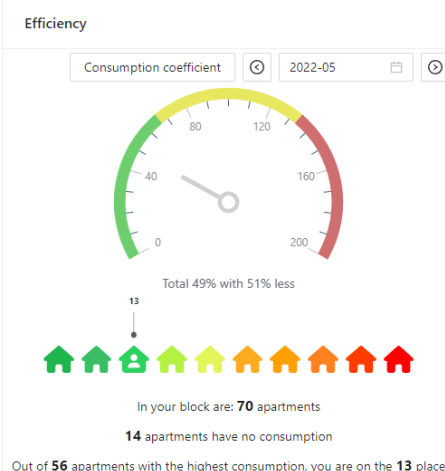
Efficiency

Consumption coefficient

2022-05

0
40
80
120
160
200

Total 49% with 51% less

13

In your block are: **70** apartments

**14** apartments have no consumption

Out of **56** apartments with the highest consumption, you are on the **13** place